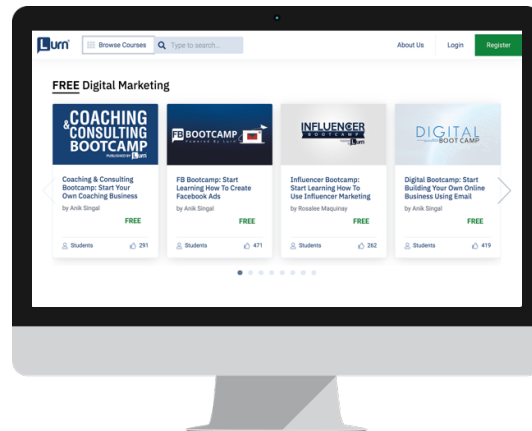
Lurn Browse Courses Type to search... About Us Login Register

FREE Digital Marketing

&COACHING CONSULTING BOOTCAMP PUBLISHED BY Lurn

Coaching & Consulting Bootcamp: Start Your Own Coaching Business

by Anik Singal

FREE

Students 291

FB BOOTCAMP Powered by Lurn

FB Bootcamp: Start Learning How To Create Facebook Ads

by Anik Singal

FREE

Students 471

INFLUENCER BOOTCAMP Lurn

Influencer Bootcamp: Start Learning How To Use Influencer Marketing

by Rosalee Maquinay

FREE

Students 262

DIGITAL BOOT CAMP

Digital Bootcamp: Start Building Your Own Online Business Using Email

by Anik Singal

FREE

Students 419